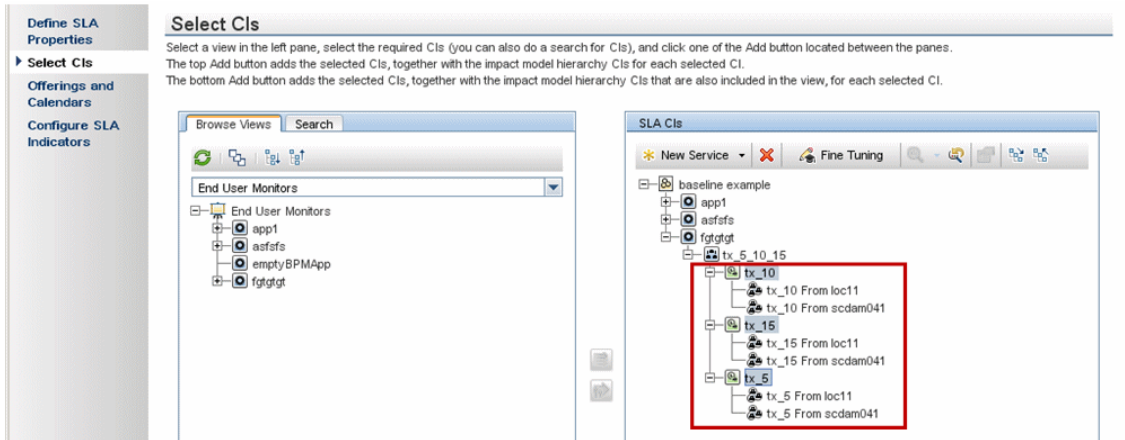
Define SLA Properties

Select CIs

Offerings and Calendars

Configure SLA Indicators

Select CIs

Select a view in the left pane, select the required CIs (you can also do a search for CIs), and click one of the Add button located between the panes.
The top Add button adds the selected CIs, together with the impact model hierarchy CIs for each selected CI.
The bottom Add button adds the selected CIs, together with the impact model hierarchy CIs that are also included in the view, for each selected CI.

Browse Views | Search

End User Monitors

End User Monitors
app1
asfsfs
emptyBPMApp
fgtgtgt

SLA CIs

New Service
Fine Tuning

baseline example
app1
asfsfs
fgtgtgt
tx_5_10_15
tx_10
tx_10 From loc11
tx_10 From scdam041
tx_15
tx_15 From loc11
tx_15 From scdam041
tx_5
tx_5 From loc11
tx_5 From scdam041